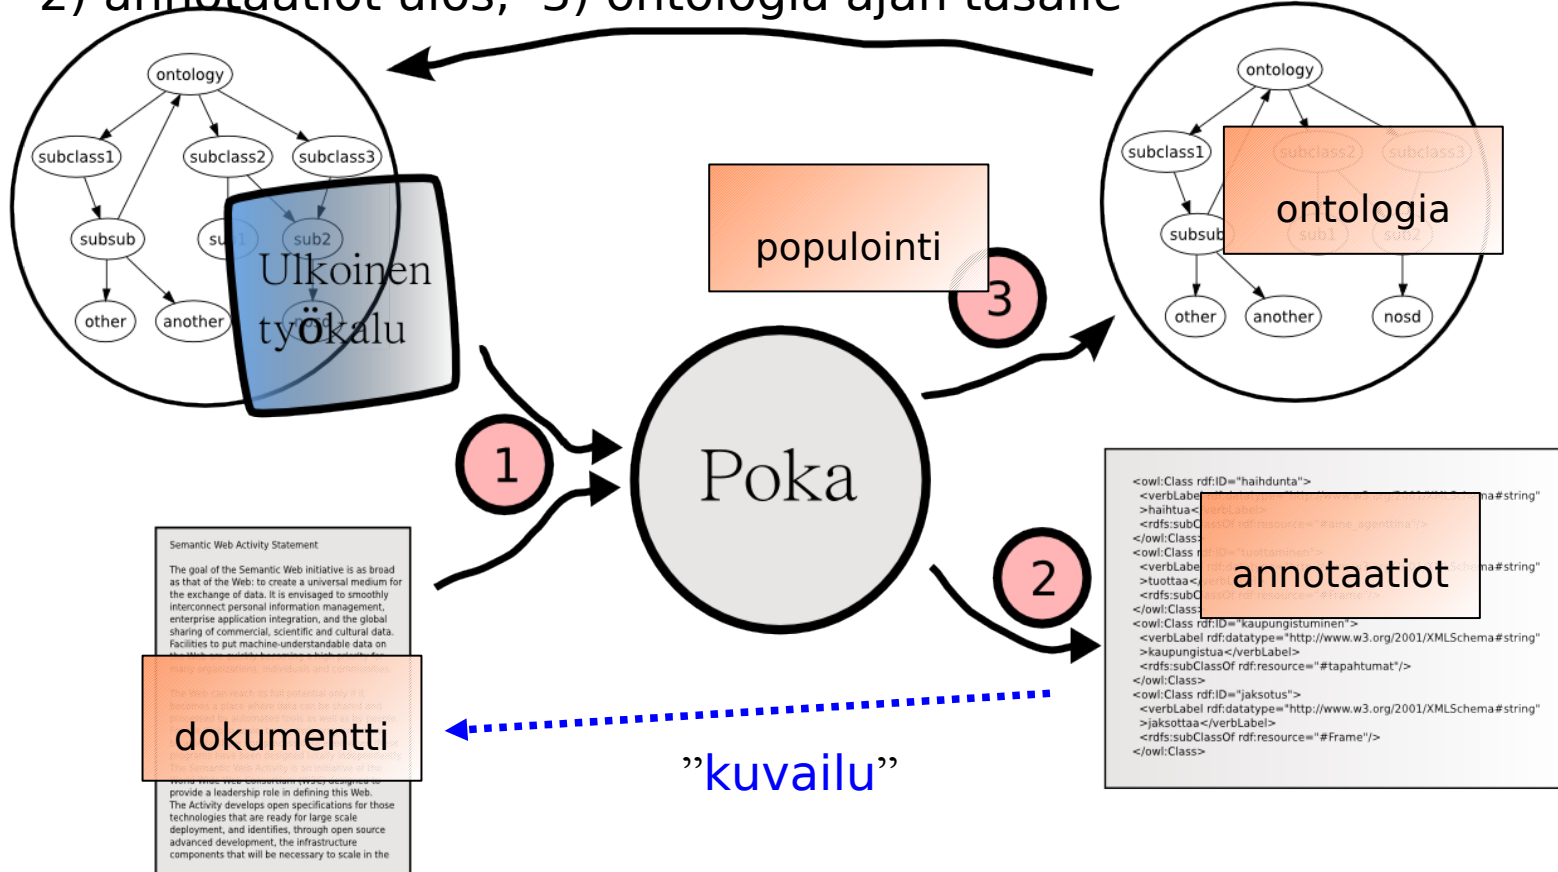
2) annotaatiot ulos, 3) ontologia ajan tasalle

ontology
subclass1
subclass2
subclass3
subsub
su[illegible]1
sub2
other
another

Ulkoinen työkalu

populointi

3

ontology
subclass1
subclass2
subclass3
subsub
sub1
sub2
other
another
nosd

ontologia

1

Poka

2

<owl:Class rdf:ID="haihdunta">
<verbLabe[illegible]a#string"
>haihtua<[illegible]
<rdfs:subC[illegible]
</owl:Class>
<owl:Class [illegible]
<verbLabe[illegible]a#string"
>tuottaa<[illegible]
<rdfs:subC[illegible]
</owl:Class>
<owl:Class rdf:ID="kaupungistuminen">
<verbLabel rdf:datatype="http://www.w3.org/2001/XMLSchema#string"
>kaupungistua</verbLabel>
<rdfs:subClassOf rdf:resource="#tapahtumat"/>
</owl:Class>
<owl:Class rdf:ID="jaksotus">
<verbLabel rdf:datatype="http://www.w3.org/2001/XMLSchema#string"
>jaksottaa</verbLabel>
<rdfs:subClassOf rdf:resource="#Frame"/>
</owl:Class>

annotaatiot

Semantic Web Activity Statement

The goal of the Semantic Web initiative is as broad as that of the Web: to create a universal medium for the exchange of data. It is envisaged to smoothly interconnect personal information management, enterprise application integration, and the global sharing of commercial, scientific and cultural data. Facilities to put machine-understandable data on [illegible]

dokumentti

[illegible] provide a leadership role in defining this Web. The Activity develops open specifications for those technologies that are ready for large scale deployment, and identifies, through open source advanced development, the infrastructure components that will be necessary to scale in the

”kuvailu”